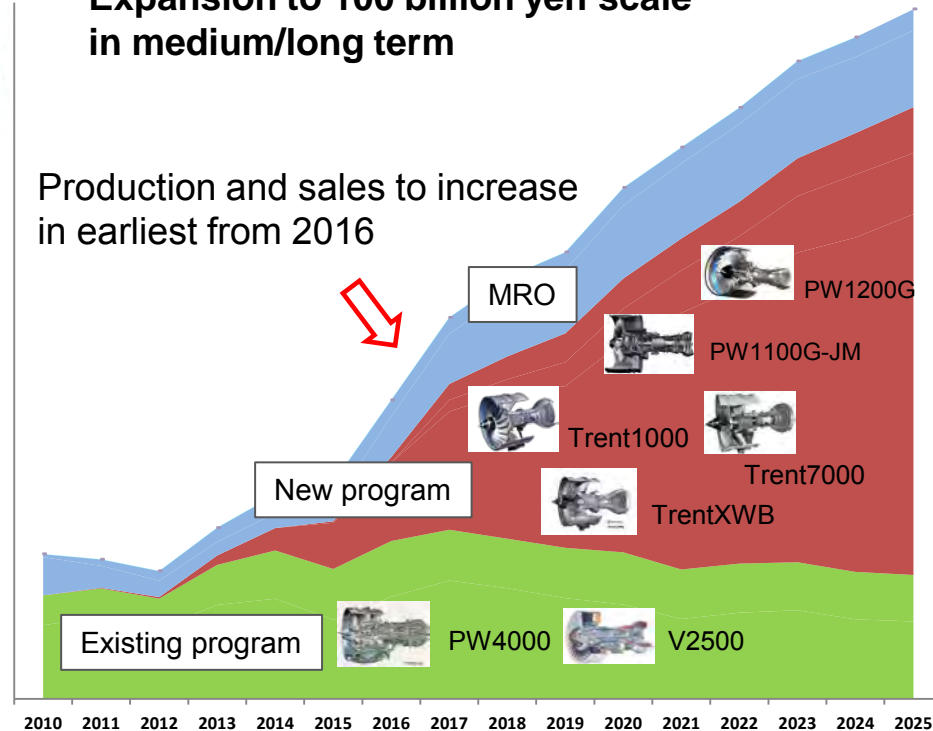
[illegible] in medium/long term

Production and sales to increase in earliest from 2016

MRO

PW1200G

PW1100G-JM

Trent1000

Trent7000

New program

TrentXWB

Existing program

PW4000

V2500

2010 2011 2012 2013 2014 2015 2016 2017 2018 2019 2020 2021 2022 2023 2024 2025